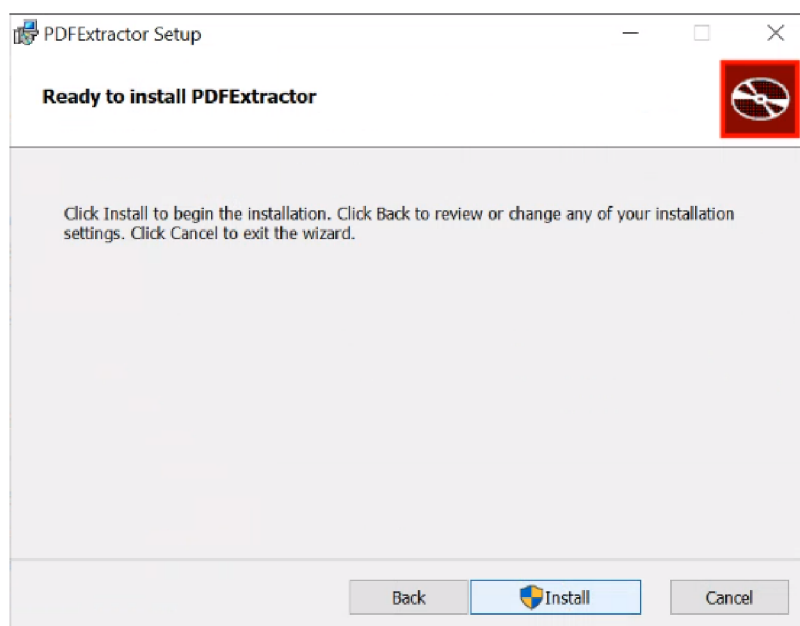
PDFExtractor Setup

Ready to install PDFExtractor

Click Install to begin the installation. Click Back to review or change any of your installation settings. Click Cancel to exit the wizard.

Back Install Cancel